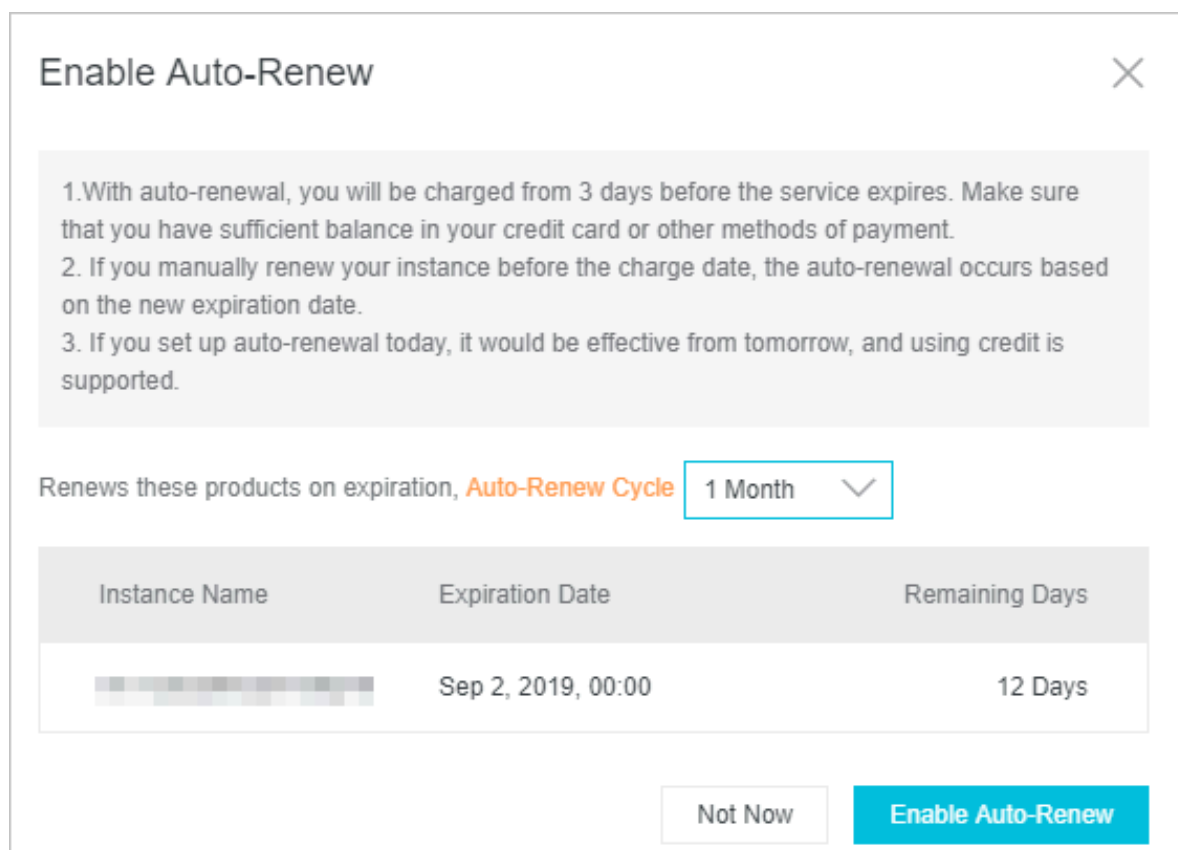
Enable Auto-Renew

1.With auto-renewal, you will be charged from 3 days before the service expires. Make sure that you have sufficient balance in your credit card or other methods of payment.
2. If you manually renew your instance before the charge date, the auto-renewal occurs based on the new expiration date.
3. If you set up auto-renewal today, it would be effective from tomorrow, and using credit is supported.

Renews these products on expiration, Auto-Renew Cycle 1 Month

| Instance Name | Expiration Date | Remaining Days |
|---|---|---|
| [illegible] | Sep 2, 2019, 00:00 | 12 Days |

Not Now Enable Auto-Renew